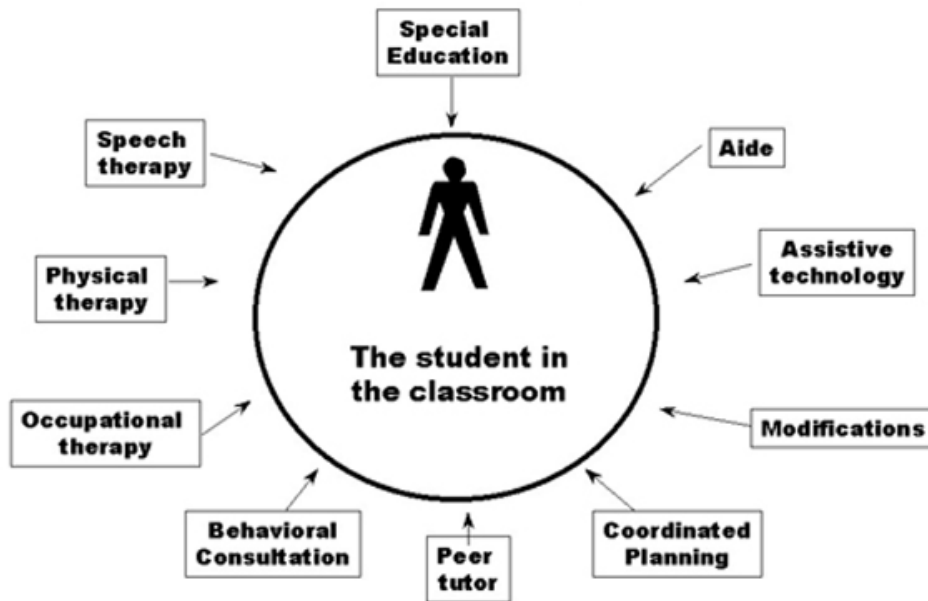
Special Education

Speech therapy

Aide

Assistive technology

Physical therapy

The student in the classroom

Occupational therapy

Modifications

Behavioral Consultation

Peer tutor

Coordinated Planning